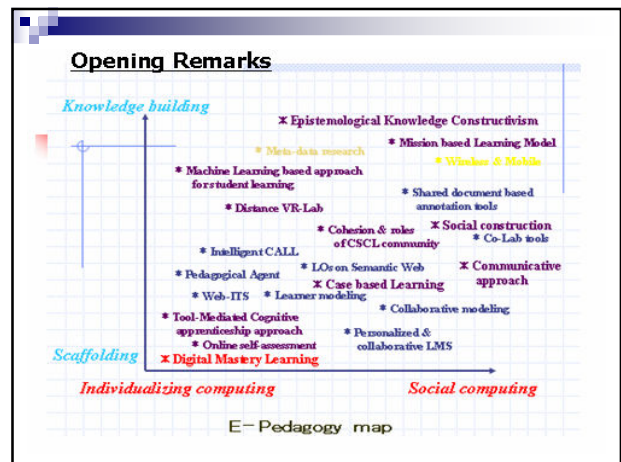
Opening Remarks

Knowledge building

Scaffolding

Individualizing computing

Social computing

✖ Epistemological Knowledge Constructivism

✖ Mission based Learning Model

✱ Meta-data research

✱ Wireless & Mobile

✱ Machine Learning based approach for student learning

✱ Shared document based annotation tools

✱ Distance VR-Lab

✱ Cohesion & roles of CSCL community

✖ Social construction

✱ Co-Lab tools

✱ Intelligent CALL

✱ Pedagogical Agent

✱ LOs on Semantic Web

✖ Communicative approach

✖ Case based Learning

✱ Web-ITS

✱ Learner modeling

✱ Collaborative modeling

✱ Tool-Mediated Cognitive apprenticeship approach

✱ Online self-assessment

✱ Personalized & collaborative LMS

✖ Digital Mastery Learning

E-Pedagogy map